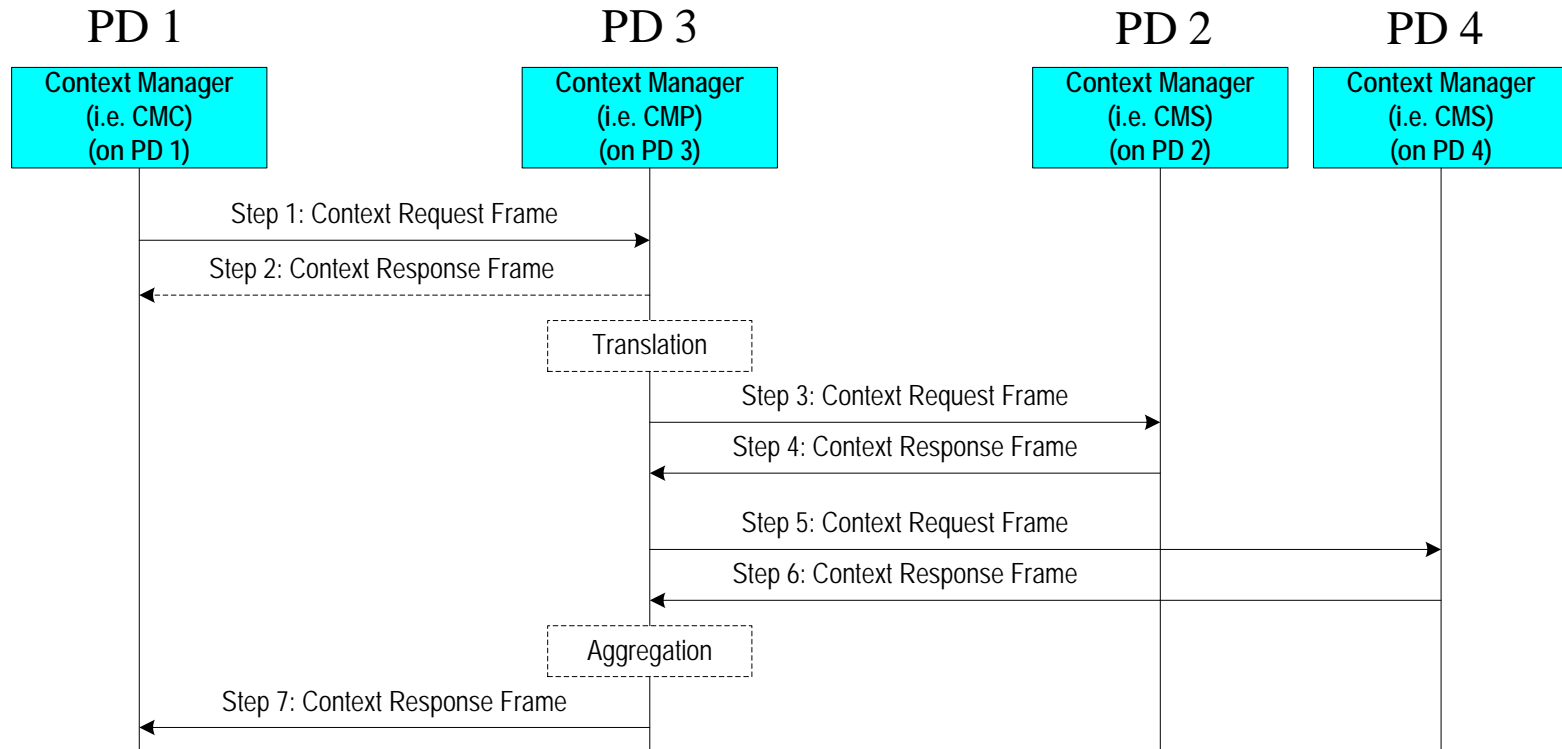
PD 1

Context Manager (i.e. CMC) (on PD 1)

PD 3

Context Manager (i.e. CMP) (on PD 3)

PD 2

Context Manager (i.e. CMS) (on PD 2)

PD 4

Context Manager (i.e. CMS) (on PD 4)

Step 1: Context Request Frame

Step 2: Context Response Frame

Translation

Step 3: Context Request Frame

Step 4: Context Response Frame

Step 5: Context Request Frame

Step 6: Context Response Frame

Aggregation

Step 7: Context Response Frame